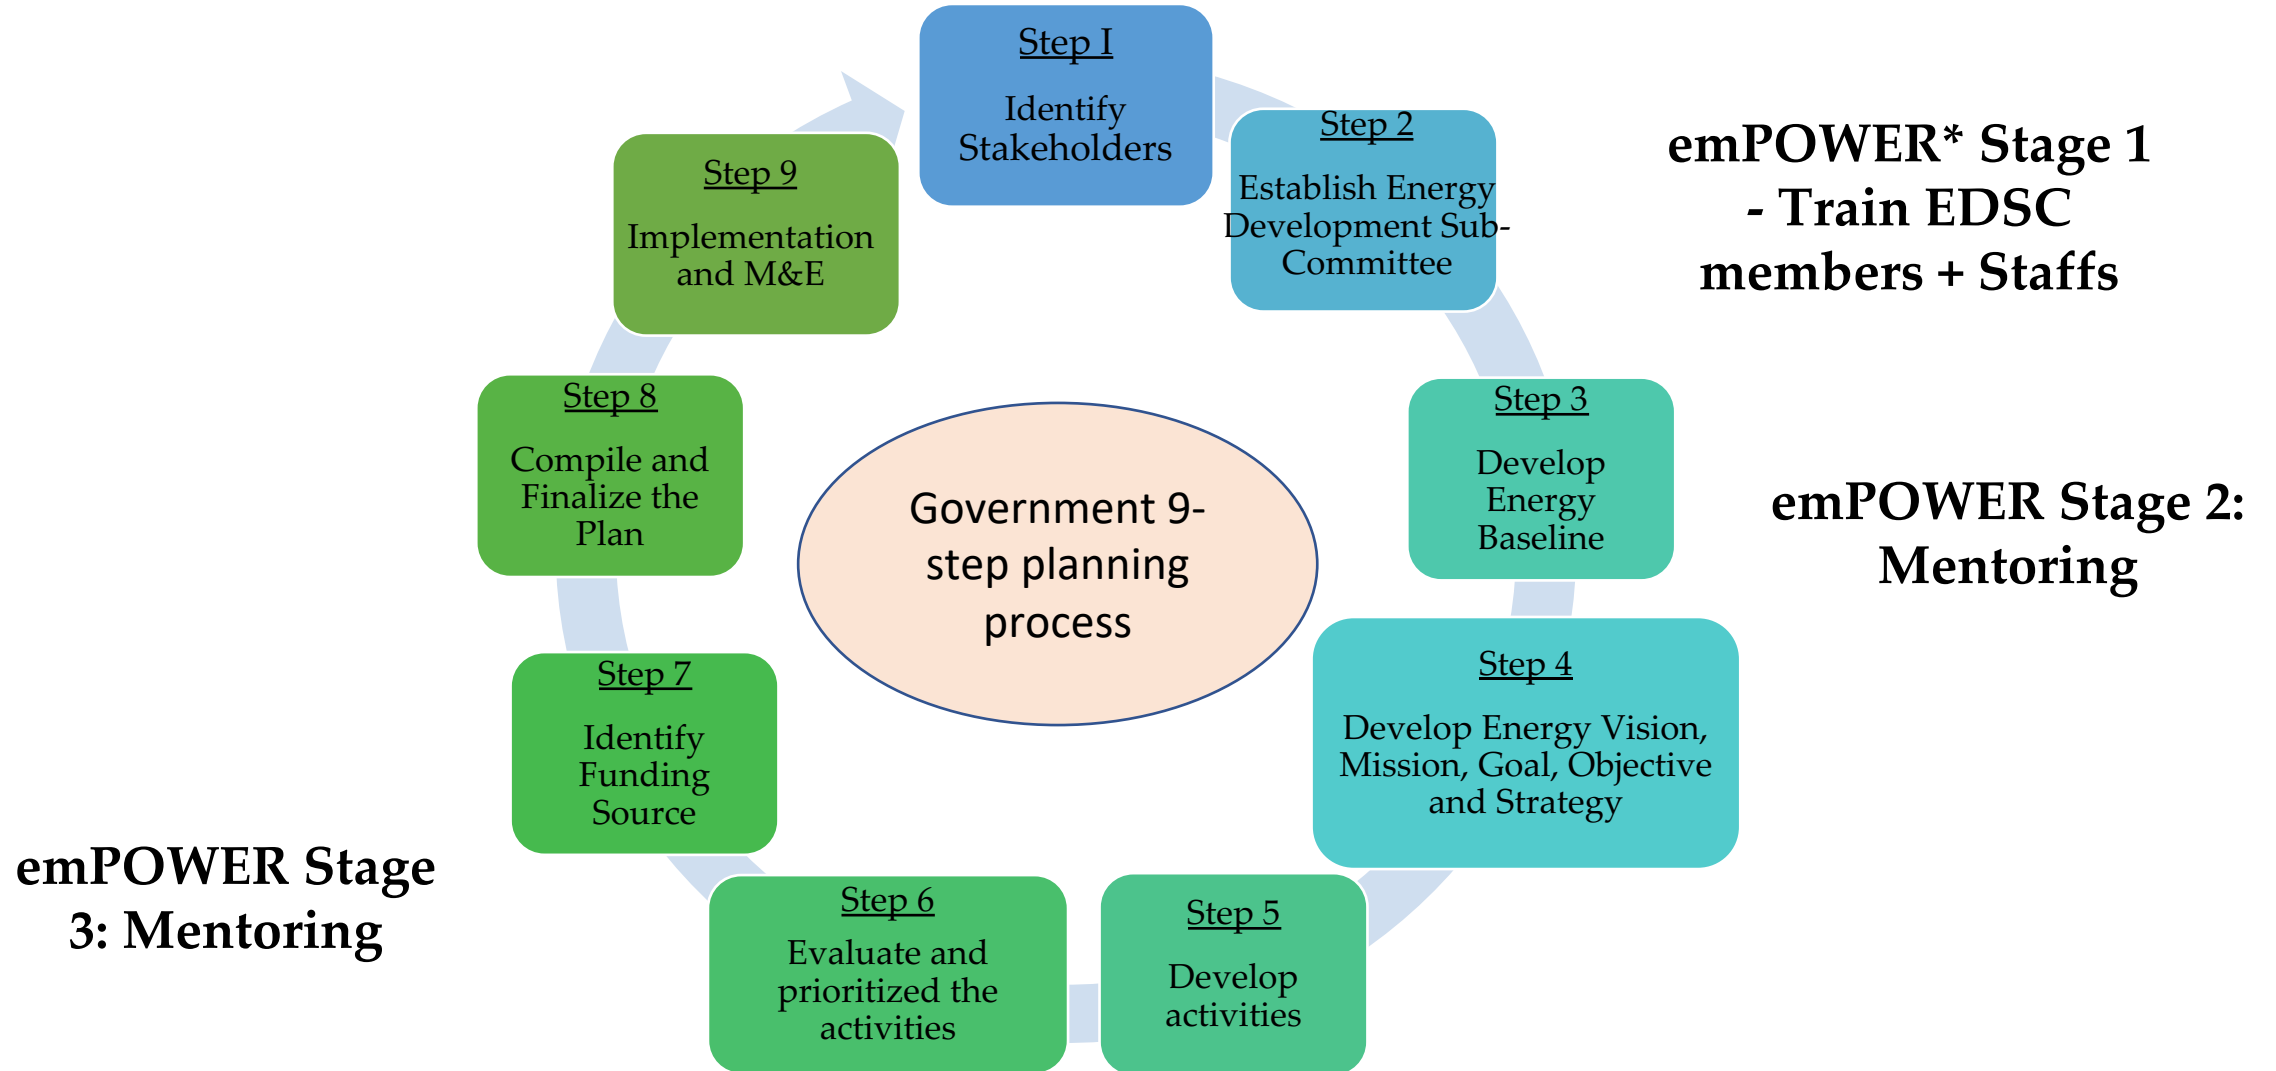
Step I
Identify Stakeholders

Step 2
Establish Energy Development Sub-Committee

Step 3
Develop Energy Baseline

Step 4
Develop Energy Vision, Mission, Goal, Objective and Strategy

Step 5
Develop activities

Step 6
Evaluate and prioritized the activities

Step 7
Identify Funding Source

Step 8
Compile and Finalize the Plan

Step 9
Implementation and M&E

Government 9-step planning process

emPOWER* Stage 1 - Train EDSC members + Staffs

emPOWER Stage 2: Mentoring

emPOWER Stage 3: Mentoring